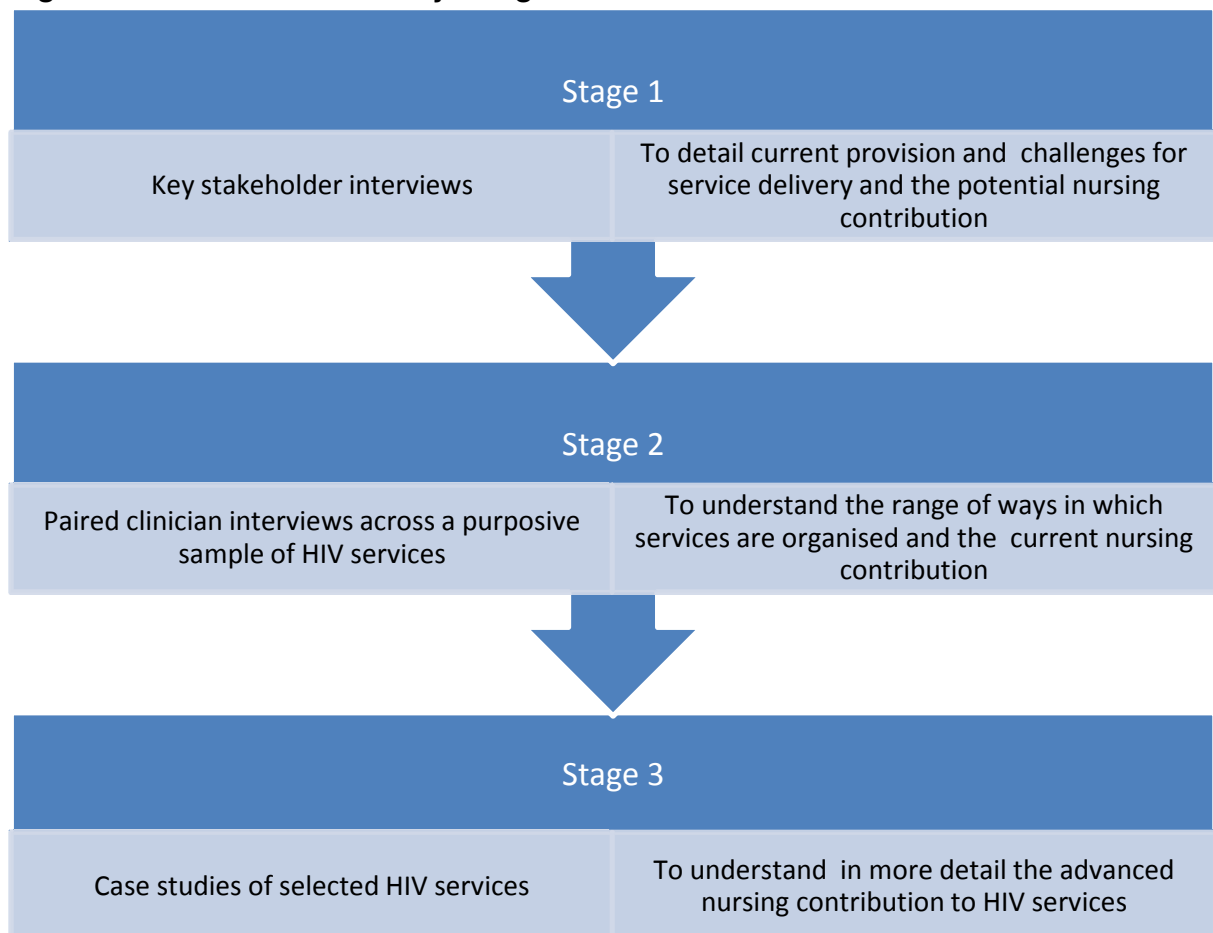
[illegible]

Stage 1

| Key stakeholder interviews | To detail current provision and challenges for service delivery and the potential nursing contribution |
|---|---|

Stage 2

| Paired clinician interviews across a purposive sample of HIV services | To understand the range of ways in which services are organised and the current nursing contribution |
|---|---|

Stage 3

| Case studies of selected HIV services | To understand in more detail the advanced nursing contribution to HIV services |
|---|---|